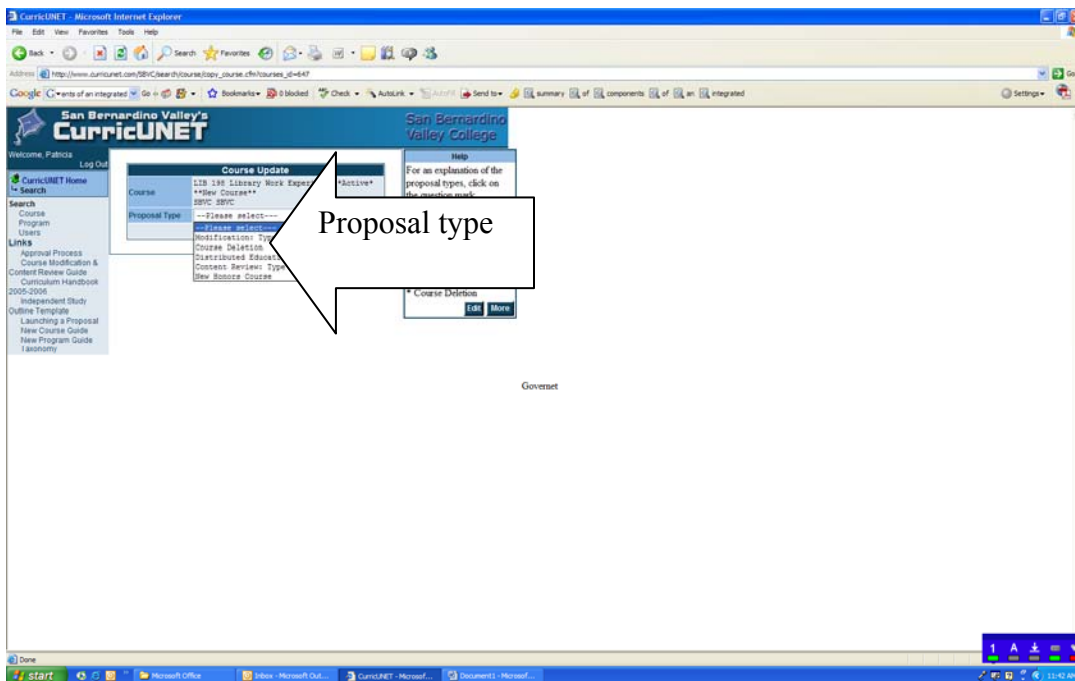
CurricUNET - Microsoft Internet Explorer

File Edit View Favorites Tools Help

Back Search Favorites

Address http://www.curricunet.com/SBVC/search/course/copy_course.cfm?courses_id=647

Google ents of an integrated Go Bookmarks 0 blocked Check AutoLink AutoFill Send to summary of components of an integrated Settings

San Bernardino Valley's
CurricUNET

San Bernardino Valley College

Welcome, Patricia
Log Out
CurricUNET Home
Search
Search
Course
Program
Users
Links
Approval Process
Course Modification & Content Review Guide
Curriculum Handbook 2005-2006
Independent Study Outline Template
Launching a Proposal
New Course Guide
New Program Guide
Taxonomy

Course Update

| Course | LIB 198 Library Work Exper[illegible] *Active* **New Course** SBVC SBVC |
|---|---|
| Proposal Type | --Please select--- |

--Please select---
Modification: Typ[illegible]
Course Deletion
Distributed Educat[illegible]
Content Review: Type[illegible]
New Honors Course

Help
For an explanation of the proposal types, click on the question mark
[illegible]
* Course Deletion
Edit More

Proposal type

Governet

Done

start Microsoft Office Inbox - Microsoft Out... CurricUNET - Microsof... Document1 - Microsof... 11:42 AM